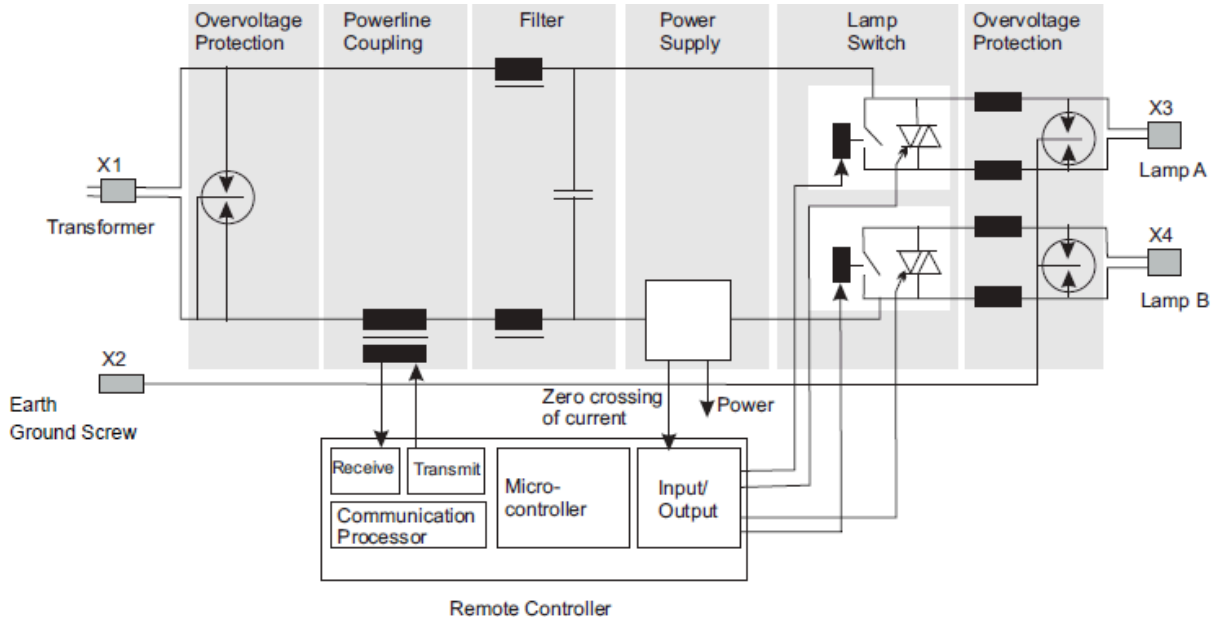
Overvoltage Protection

Powerline Coupling

Filter

Power Supply

Lamp Switch

Overvoltage Protection

X1

Transformer

X3

Lamp A

X4

Lamp B

X2

Earth Ground Screw

Zero crossing of current

Power

Receive

Transmit

Communication Processor

Micro-controller

Input/ Output

Remote Controller